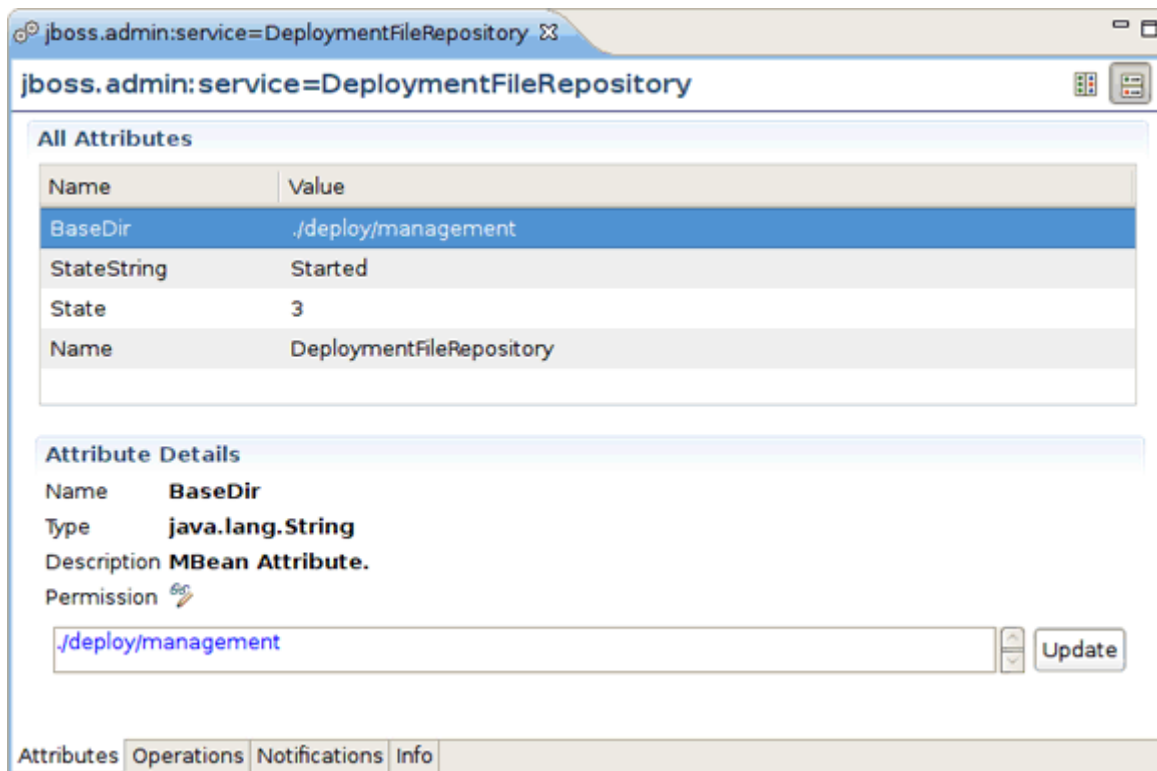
jboss.admin:service=DeploymentFileRepository

jboss.admin:service=DeploymentFileRepository

All Attributes

| Name | Value |
|---|---|
| BaseDir | ./deploy/management |
| StateString | Started |
| State | 3 |
| Name | DeploymentFileRepository |

Attribute Details

Name BaseDir

Type java.lang.String

Description MBean Attribute.

Permission

./deploy/management

Update

Attributes Operations Notifications Info